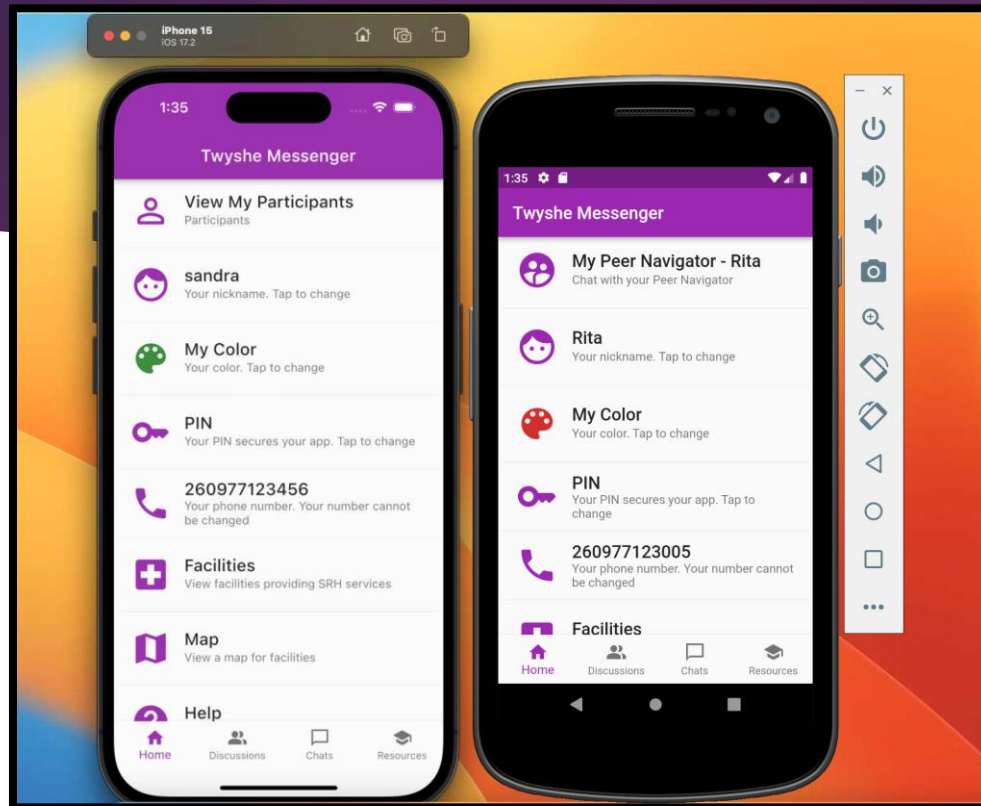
iPhone 15
iOS 17.2

1:35

Twyshe Messenger

View My Participants
Participants

sandra
Your nickname. Tap to change

My Color
Your color. Tap to change

PIN
Your PIN secures your app. Tap to change

260977123456
Your phone number. Your number cannot be changed

Facilities
View facilities providing SRH services

Map
View a map for facilities

Help

Home Discussions Chats Resources

1:35

Twyshe Messenger

My Peer Navigator - Rita
Chat with your Peer Navigator

Rita
Your nickname. Tap to change

My Color
Your color. Tap to change

PIN
Your PIN secures your app. Tap to change

260977123005
Your phone number. Your number cannot be changed

Facilities

Home Discussions Chats Resources

– ×